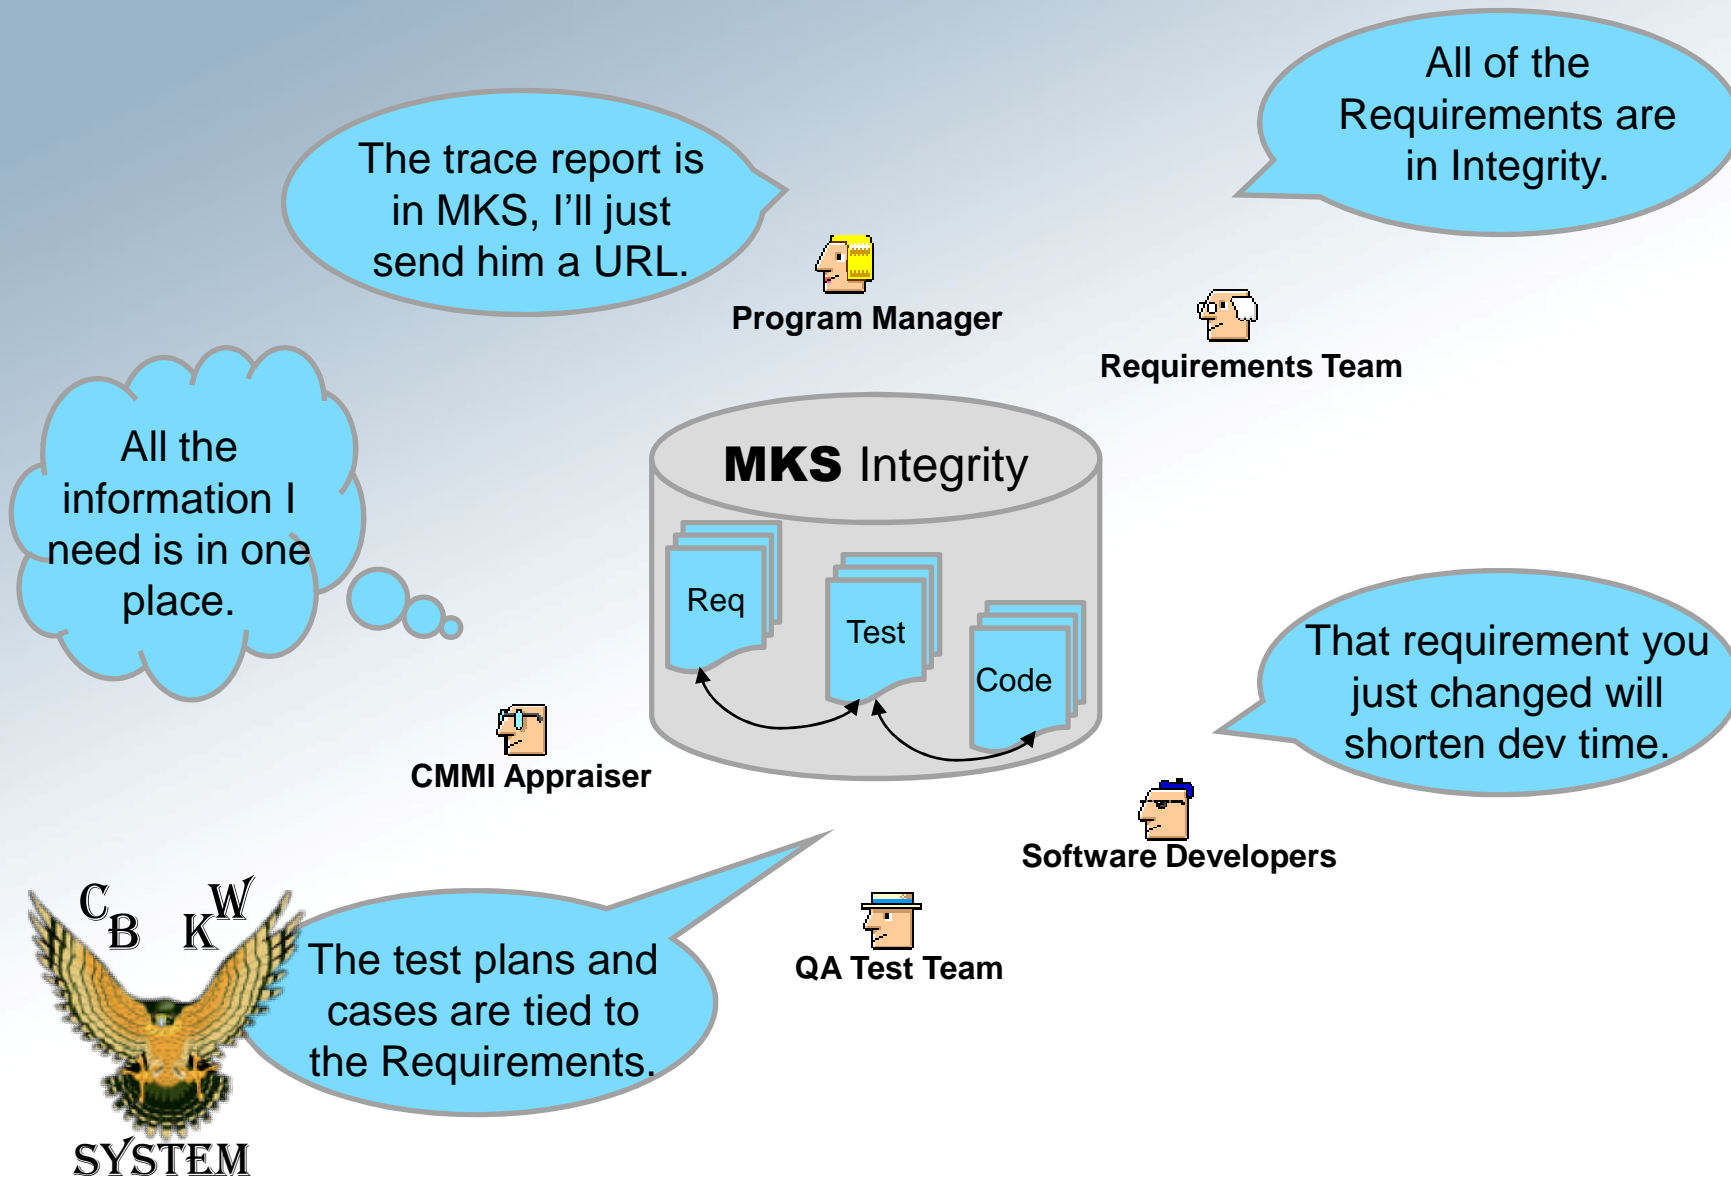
The trace report is in MKS, I'll just send him a URL.

Program Manager

All of the Requirements are in Integrity.

Requirements Team

All the information I need is in one place.

MKS Integrity

Req

Test

Code

CMMI Appraiser

That requirement you just changed will shorten dev time.

Software Developers

QA Test Team

$C_B$ $K^W$

SYSTEM

The test plans and cases are tied to the Requirements.